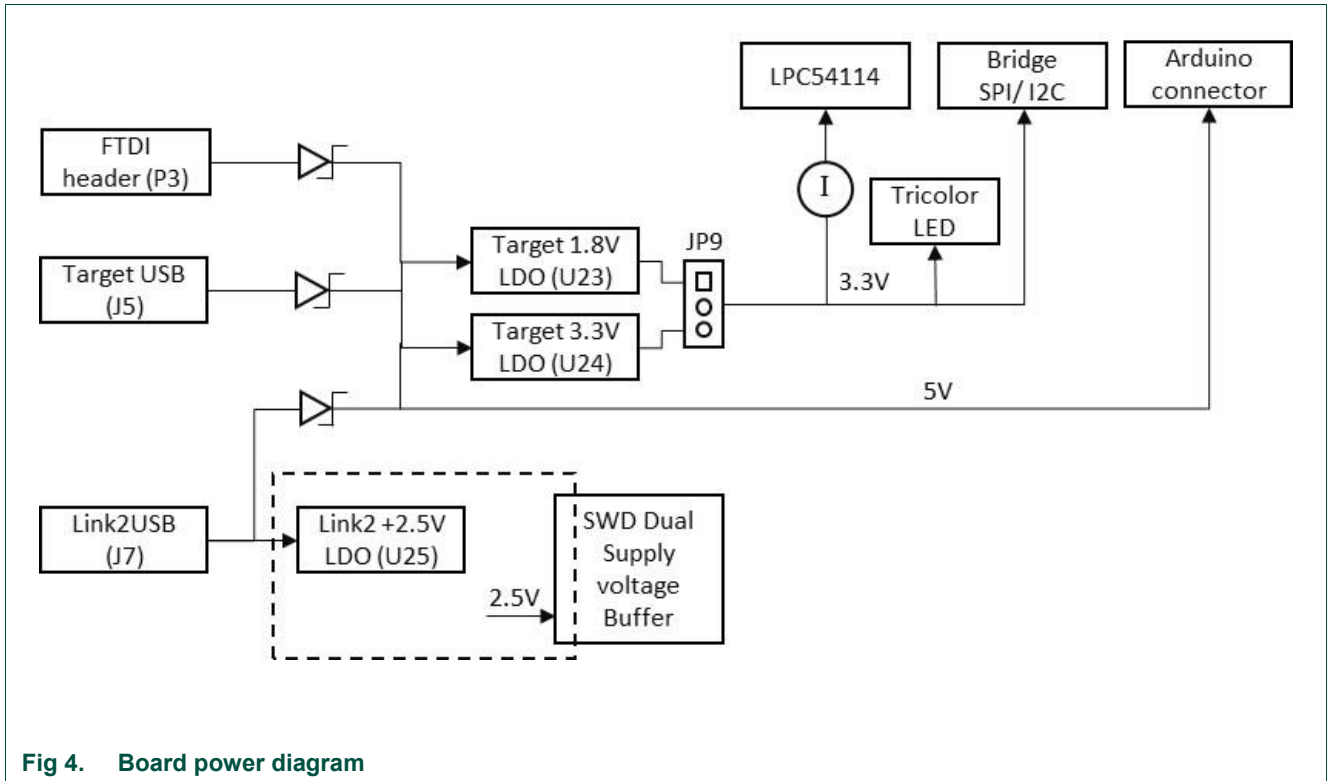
LPC54114

Bridge SPI/ I2C

Arduino connector

FTDI header (P3)

I

Tricolor LED

Target USB (J5)

Target 1.8V LDO (U23)

JP9

3.3V

Target 3.3V LDO (U24)

5V

Link2USB (J7)

Link2 +2.5V LDO (U25)

SWD Dual Supply voltage Buffer

2.5V

Fig 4. Board power diagram